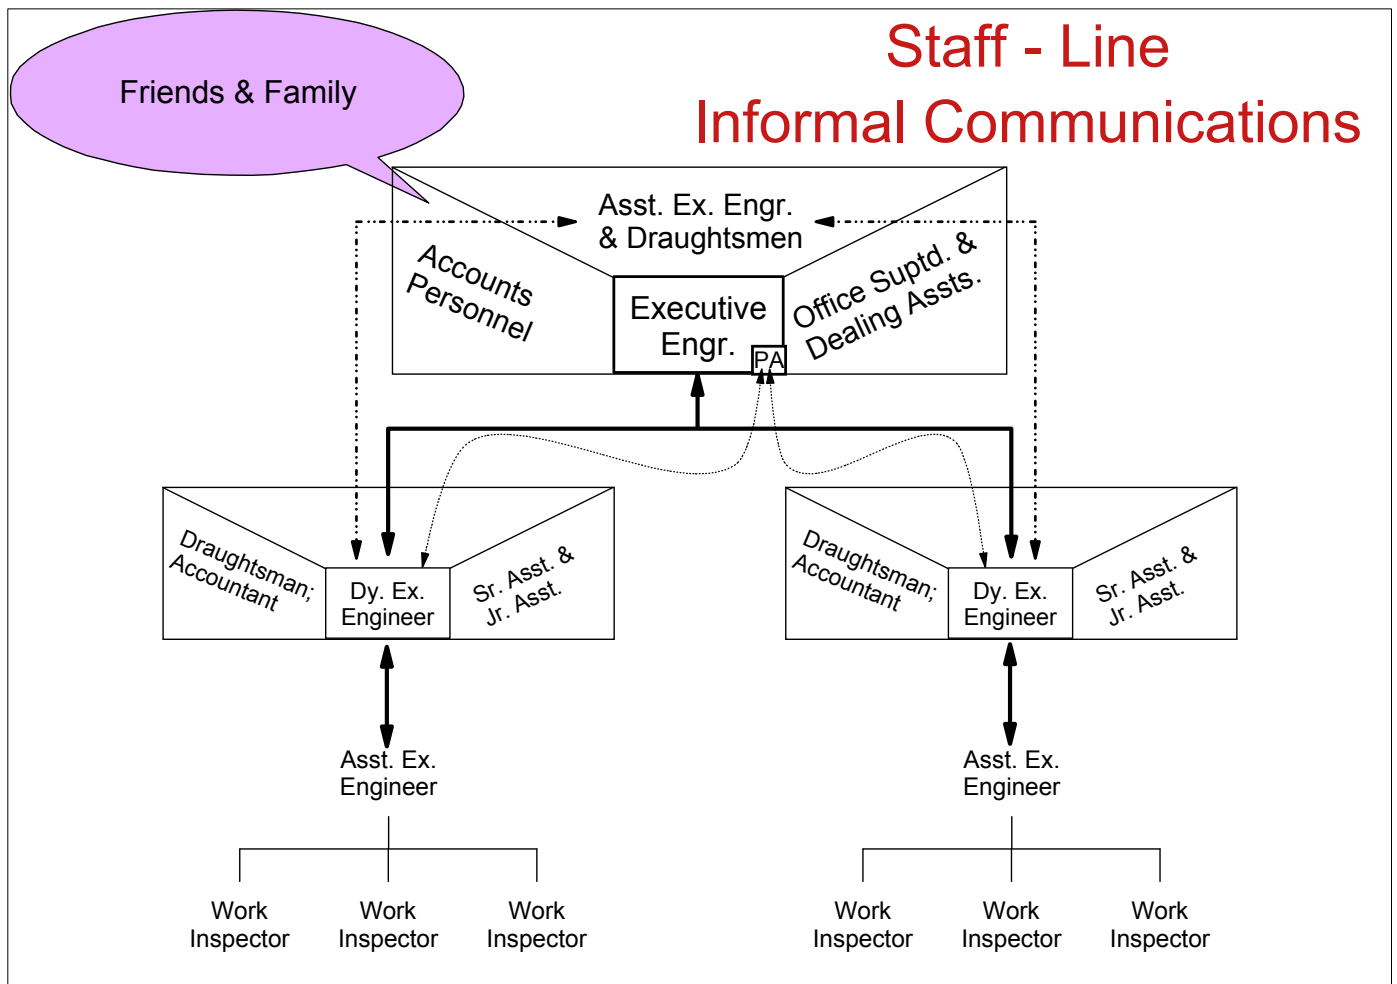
Staff - Line
Informal Communications

Friends & Family

Asst. Ex. Engr. & Draughtsmen

Accounts Personnel

Executive Engr.

PA

Office Suptd. & Dealing Assts.

Draughtsman; Accountant

Dy. Ex. Engineer

Sr. Asst. & Jr. Asst.

Draughtsman; Accountant

Dy. Ex. Engineer

Sr. Asst. & Jr. Asst.

Asst. Ex. Engineer

Asst. Ex. Engineer

Work Inspector

Work Inspector

Work Inspector

Work Inspector

Work Inspector

Work Inspector